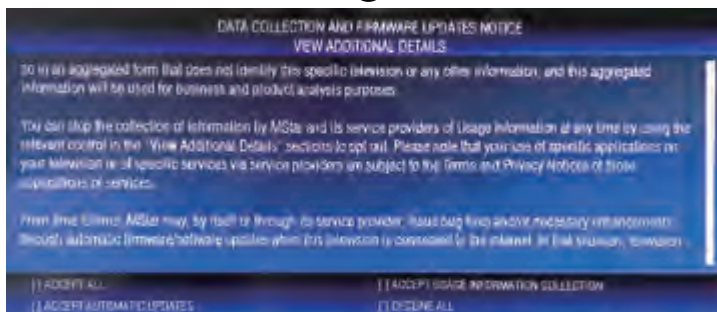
DATA COLLECTION AND FIRMWARE UPDATES NOTICE
VIEW ADDITIONAL DETAILS

so in an aggregated form that does not identify this specific television or any other information, and this aggregated information will be used for business and product analysis purposes.

You can stop the collection of information by MStar and its service providers of Usage Information at any time by using the relevant control in the "View Additional Details" sections to opt out. Please note that your use of specific applications on your television or of specific services via service providers are subject to the Terms and Privacy Notices of those applications or services.

From time to time, MStar may, by itself or through its service provider, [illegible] and/or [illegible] enhancements through automatic firmware/software updates when this television is connected to the internet. In that situation, television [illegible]

[ ] ACCEPT ALL
[ ] ACCEPT USAGE INFORMATION COLLECTION
[ ] ACCEPT AUTOMATIC UPDATES
[ ] DECLINE ALL